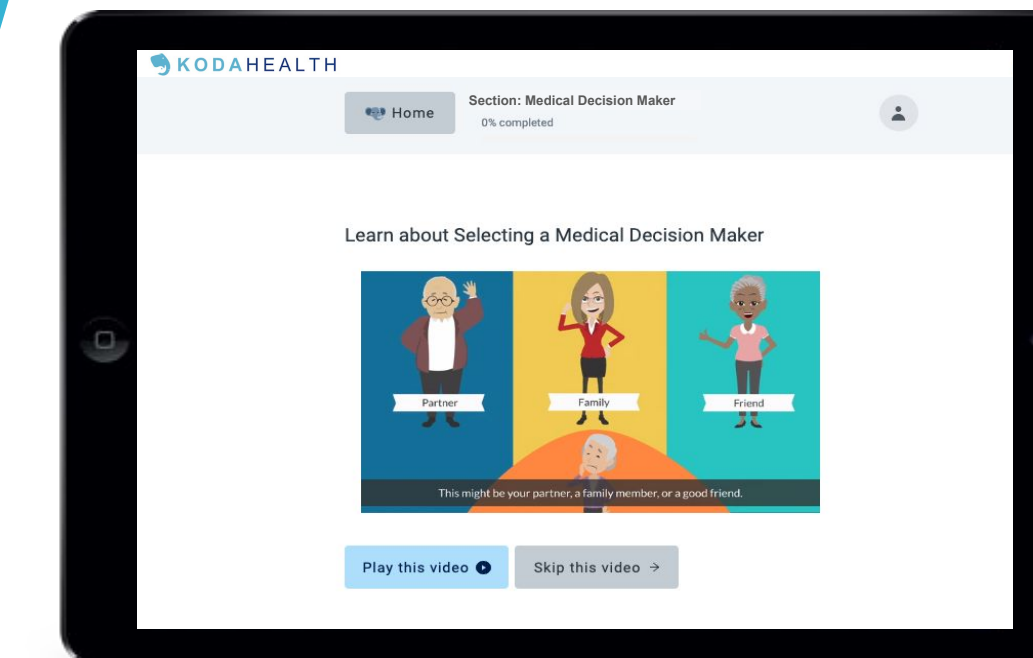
KODAHEALTH

Home

Section: Medical Decision Maker

0% completed

Learn about Selecting a Medical Decision Maker

Partner

Family

Friend

This might be your partner, a family member, or a good friend.

Play this video

Skip this video →